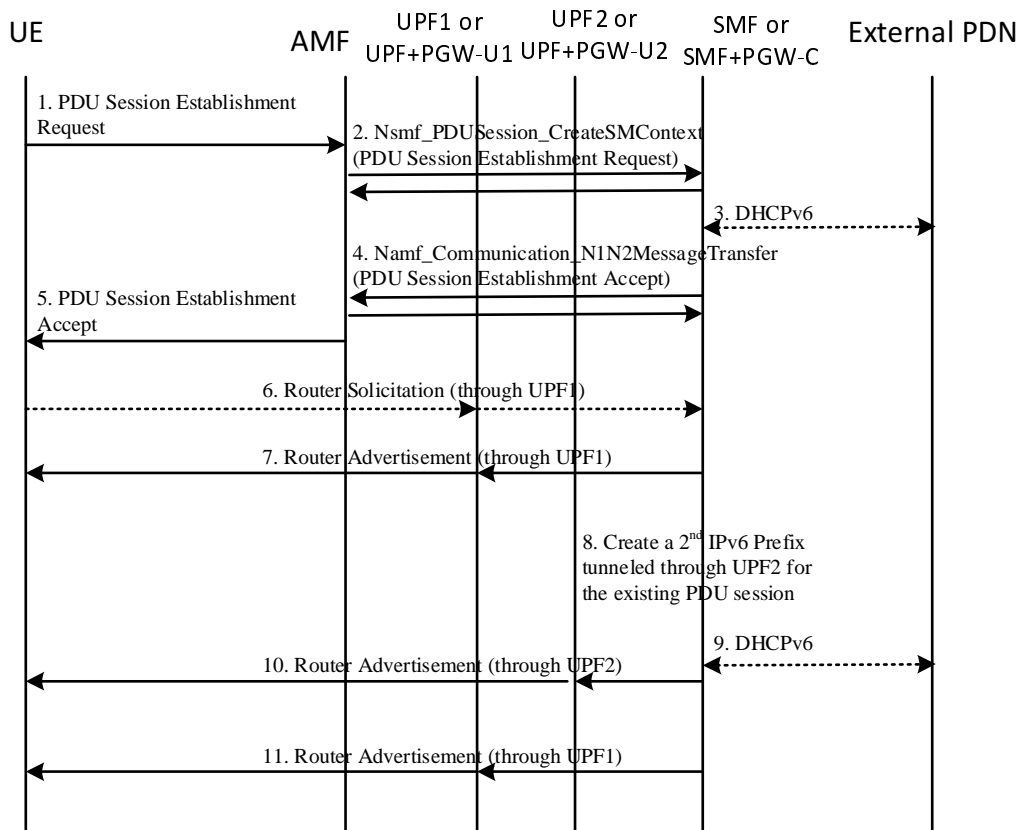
UE

AMF

UPF1 or UPF+PGW-U1

UPF2 or UPF+PGW-U2

SMF or SMF+PGW-C

External PDN

1. PDU Session Establishment Request

2. Nsmf_PDUSession_CreateSMContext (PDU Session Establishment Request)

3. DHCPv6

4. Namf_Communication_N1N2MessageTransfer (PDU Session Establishment Accept)

5. PDU Session Establishment Accept

6. Router Solicitation (through UPF1)

7. Router Advertisement (through UPF1)

8. Create a $2^{nd}$ IPv6 Prefix tunneled through UPF2 for the existing PDU session

9. DHCPv6

10. Router Advertisement (through UPF2)

11. Router Advertisement (through UPF1)